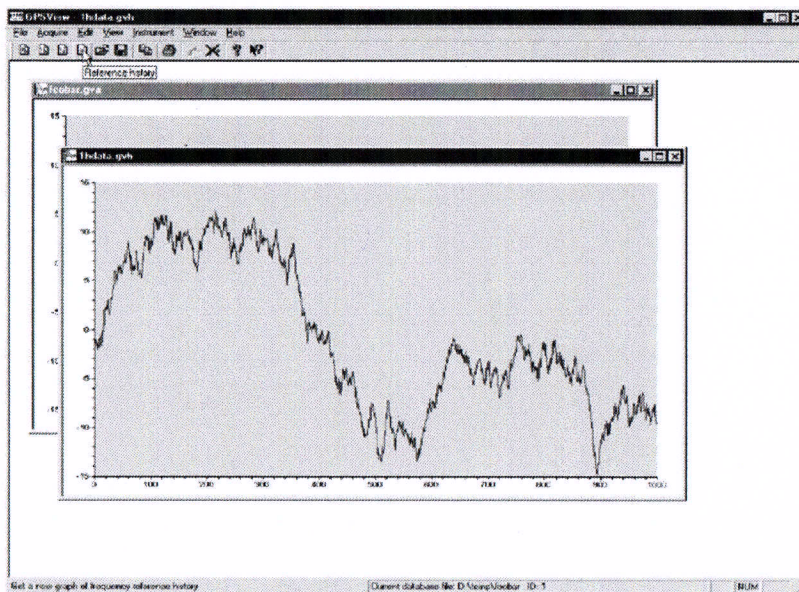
GPSView - Ihdata.gvh

File Acquire Edit View Instrument Window Help

Reference history

foobar.gva

15

Ihdata.gvh

15

10

5

0

-5

-10

-15

0 100 200 300 400 500 600 700 800 900 1000

Get a new graph of frequency reference history

Current database file: D:\temp\foobar ID: 1

NUM